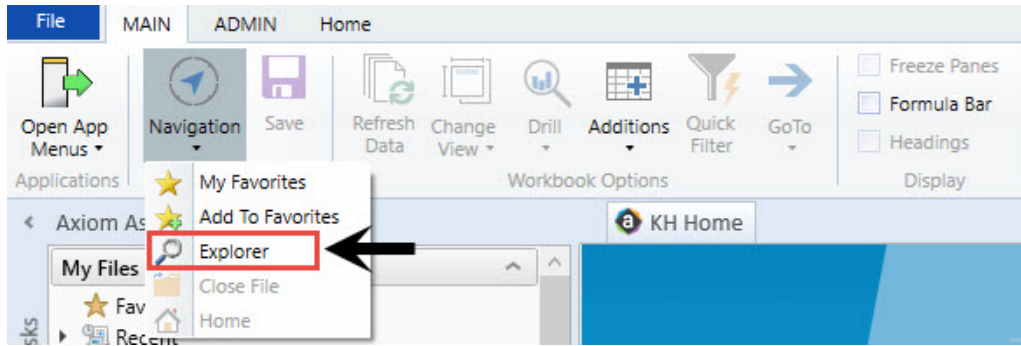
File MAIN ADMIN Home

Open App Menus ▾
Applications

Navigation ▾

Save

Refresh Data

Change View ▾

Drill ▾

Additions ▾

Quick Filter

GoTo ▾

Workbook Options

Freeze Panes
Formula Bar
Headings
Display

My Favorites
Add To Favorites
Explorer
Close File
Home

Axiom As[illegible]

My Files

Fav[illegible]

Recent

KH Home